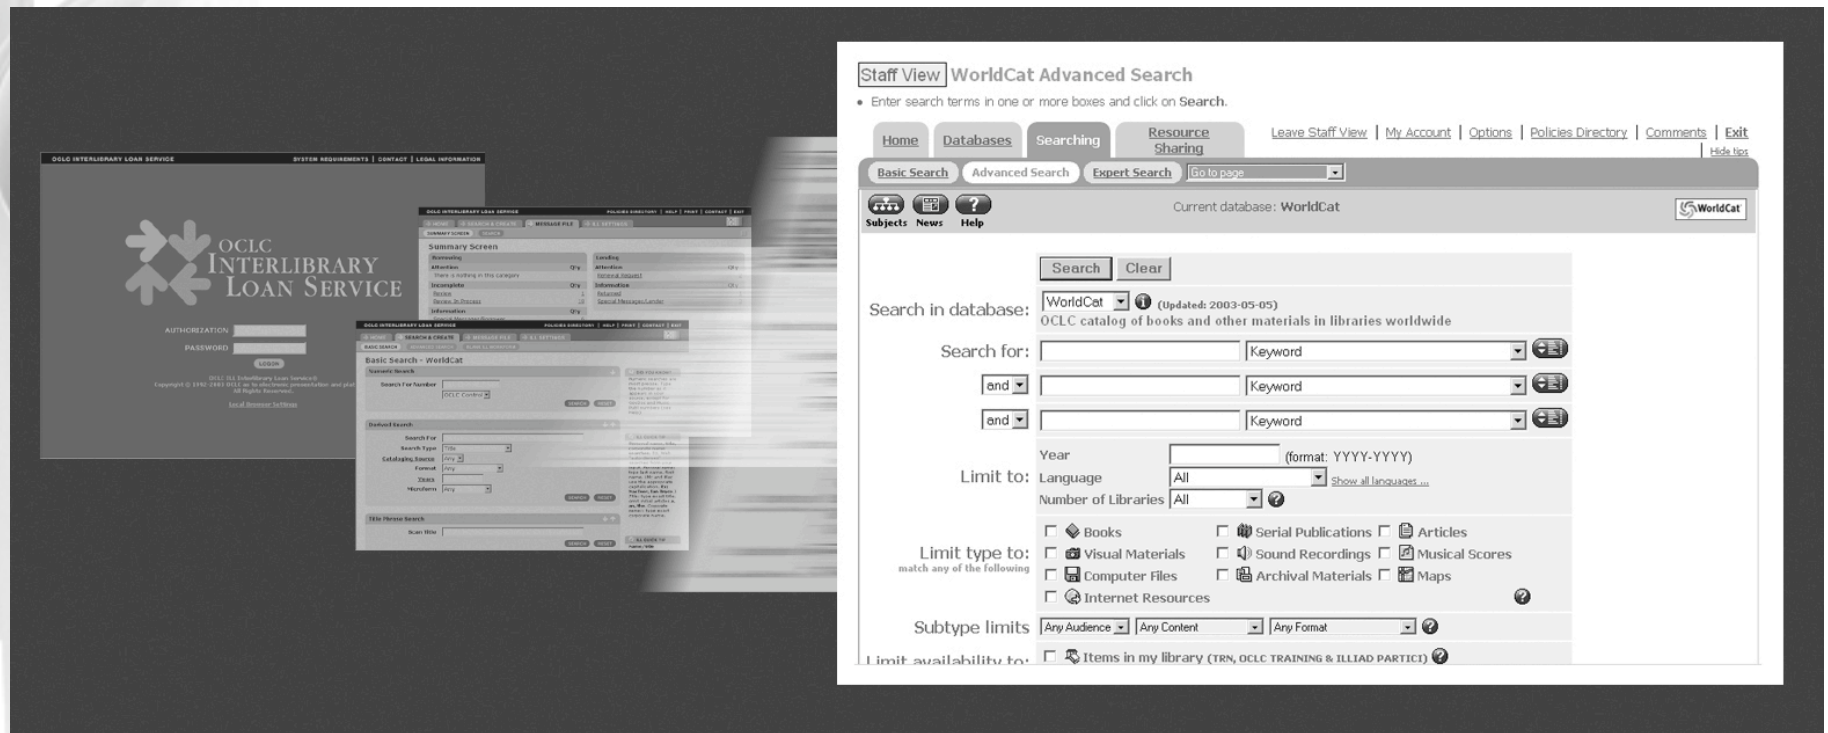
OCLC INTERLIBRARY LOAN SERVICE
SYSTEM REQUIREMENTS | CONTACT | LEGAL INFORMATION

OCLC
INTERLIBRARY
LOAN SERVICE

AUTHORIZATION
PASSWORD
LOGON

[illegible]

Summary Screen

Basic Search - WorldCat

Staff View WorldCat Advanced Search

• Enter search terms in one or more boxes and click on Search.

Home | Databases | Searching | Resource Sharing

Leave Staff View | My Account | Options | Policies Directory | Comments | Exit
Hide tips

Basic Search | Advanced Search | Expert Search | Go to page

Subjects News Help

Current database: WorldCat

WorldCat

Search | Clear

Search in database: WorldCat (Updated: 2003-05-05)
OCLC catalog of books and other materials in libraries worldwide

Search for: Keyword
and Keyword
and Keyword

Limit to: Year (format: YYYY-YYYY)
Language All Show all languages ...
Number of Libraries All

Limit type to:
match any of the following
Books | Serial Publications | Articles
Visual Materials | Sound Recordings | Musical Scores
Computer Files | Archival Materials | Maps
Internet Resources

Subtype limits Any Audience | Any Content | Any Format

Limit availability to: Items in my library (TRN, OCLC TRAINING & ILLIAD PARTICI)